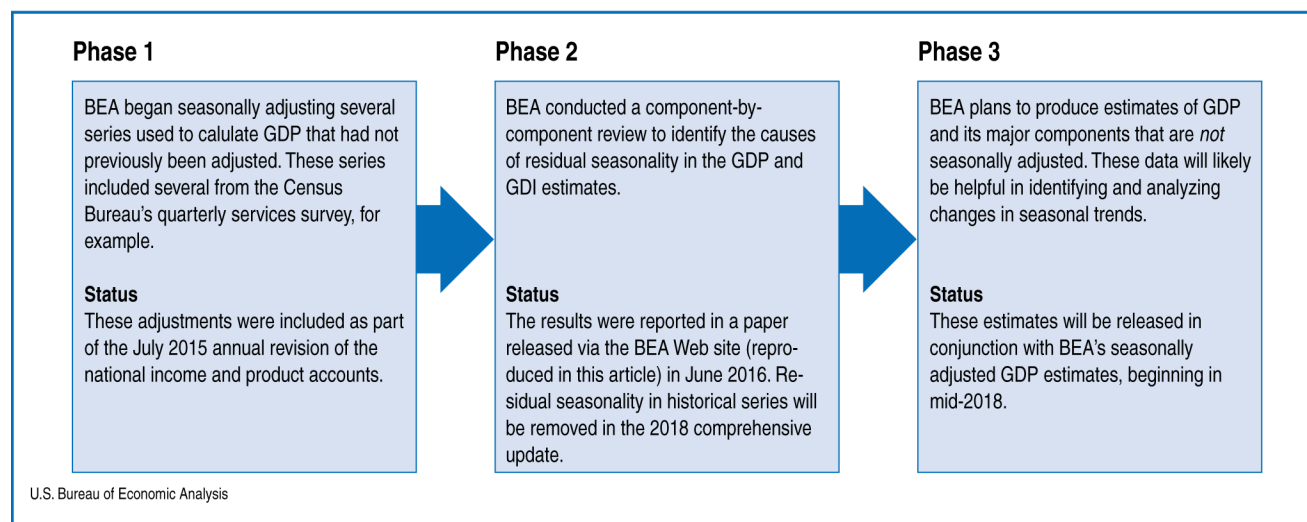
Phase 1

BEA began seasonally adjusting several series used to calulate GDP that had not previously been adjusted. These series included several from the Census Bureau's quarterly services survey, for example.

Status
These adjustments were included as part of the July 2015 annual revision of the national income and product accounts.

Phase 2

BEA conducted a component-by-component review to identify the causes of residual seasonality in the GDP and GDI estimates.

Status
The results were reported in a paper released via the BEA Web site (reproduced in this article) in June 2016. Residual seasonality in historical series will be removed in the 2018 comprehensive update.

Phase 3

BEA plans to produce estimates of GDP and its major components that are not seasonally adjusted. These data will likely be helpful in identifying and analyzing changes in seasonal trends.

Status
These estimates will be released in conjunction with BEA's seasonally adjusted GDP estimates, beginning in mid-2018.

U.S. Bureau of Economic Analysis